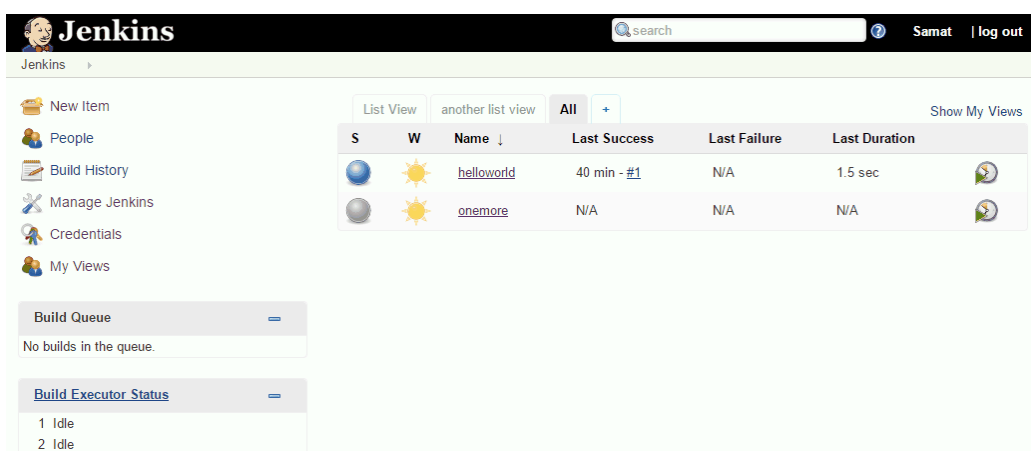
Jenkins

search

Samat | log out

Jenkins

New Item

People

Build History

Manage Jenkins

Credentials

My Views

Build Queue

No builds in the queue.

Build Executor Status

1 Idle

2 Idle

List View | another list view | All | +

Show My Views

| S | W | Name ↓ | Last Success | Last Failure | Last Duration | |
|---|---|---|---|---|---|---|
| | | helloworld | 40 min - #1 | N/A | 1.5 sec | |
| | | onemore | N/A | N/A | N/A | |